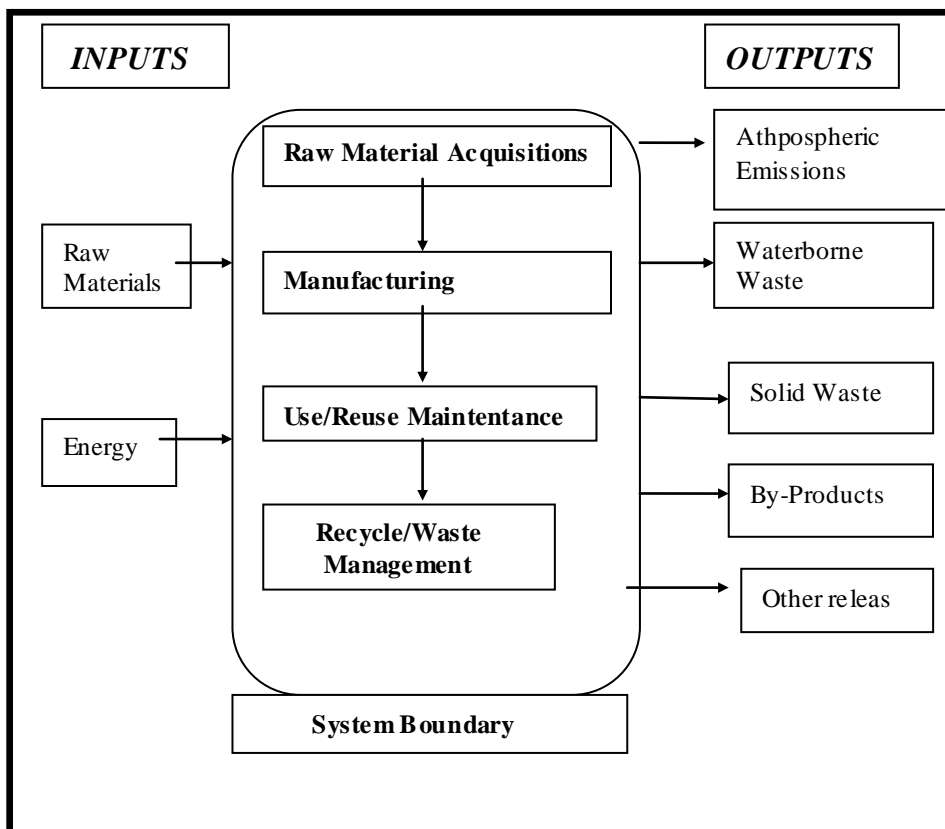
INPUTS

OUTPUTS

Raw Material Acquisitions

Athpospheric Emissions

Raw Materials

Manufacturing

Waterborne Waste

Use/Reuse Maintentance

Solid Waste

Energy

By-Products

Recycle/Waste Management

Other releas

System Boundary